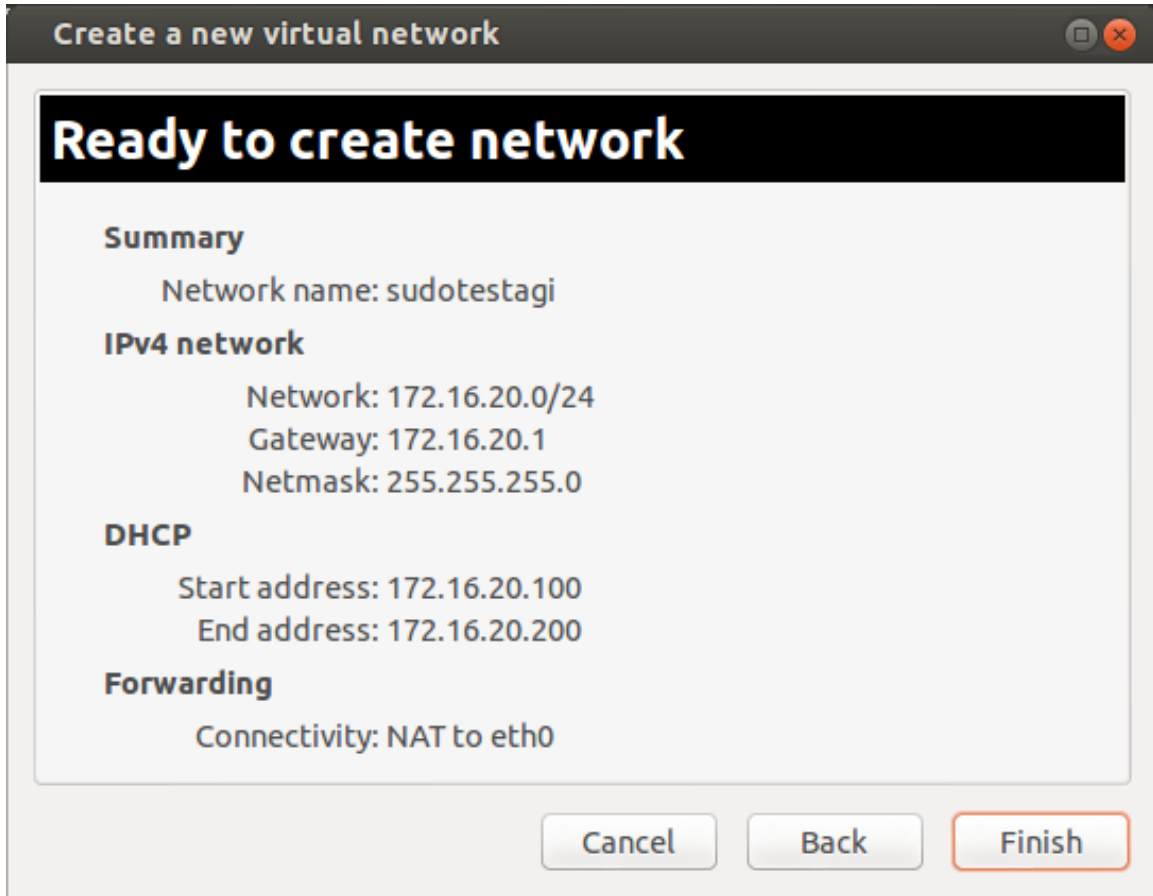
Create a new virtual network

Ready to create network

Summary

Network name: sudotestagi

IPv4 network

Network: 172.16.20.0/24
Gateway: 172.16.20.1
Netmask: 255.255.255.0

DHCP

Start address: 172.16.20.100
End address: 172.16.20.200

Forwarding

Connectivity: NAT to eth0

Cancel Back Finish